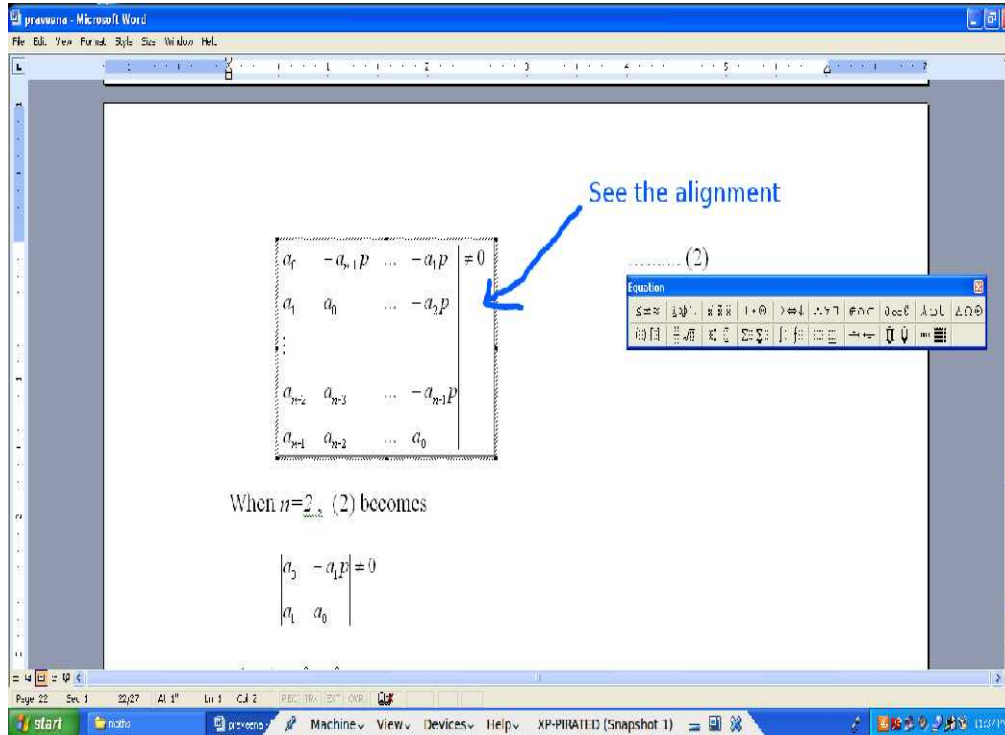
praveena - Microsoft Word

File Edit View Format Style Size Window Help

See the alignment

$\begin{vmatrix} a_0 & -a_{n-1}p & \dots & -a_1p \\ a_1 & a_0 & \dots & -a_2p \\ \vdots & & & \\ a_{n-2} & a_{n-3} & \dots & -a_{n-1}p \\ a_{n-1} & a_{n-2} & \dots & a_0 \end{vmatrix} \neq 0$

..........(2)

Equation

When $n=2$ , (2) becomes

$\begin{vmatrix} a_0 & -a_1p \\ a_1 & a_0 \end{vmatrix} \neq 0$

Page 22 Sec 1 22/27 At 1" Ln 1 Col 2 REC TRK EXT OVR

start maths praveena Machine View Devices Help XP-PIRATED (Snapshot 1)